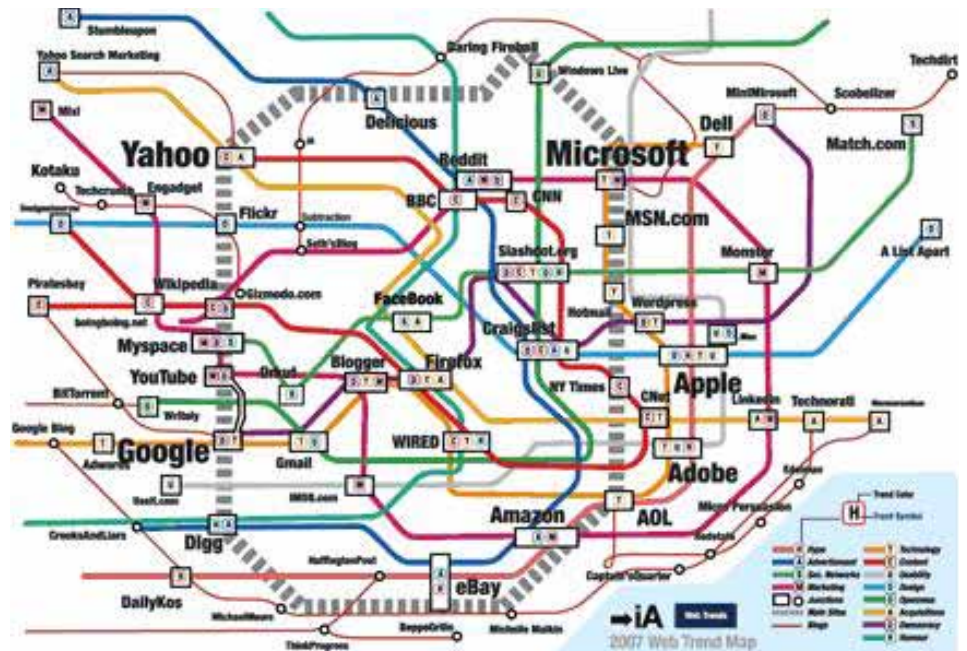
Stumbleupon
Yahoo Search Marketing
Mixi
Yahoo
Kotaku
Techcrunch
Engadget
Flickr
Subtraction
Seth's Blog
Delicious
Boring Fireball
Windows Live
Reddit
BBC
CNN
Microsoft
MSN.com
Dell
MiniMicrosoft
Scobeleizer
Techdirt
Match.com
Monster
A List Apart
Slashdot.org
Wikipedia
Gizmodo.com
Piratesbay
boingboing.net
Myspace
YouTube
FaceBook
Craigslist
Hotmail
Wordpress
Mac
Digg
Blogger
Firefox
NY Times
Apple
BitTorrent
Writely
Google Blog
Google
Adwords
Gmail
WIRED
CNet
LinkedIn
Technorati
Adobe
IMDB.com
Amazon
AOL
Edelman
Micro Persuasion
CrooksAndLiars
Digg
HuffingtonPost
DailyKos
eBay
MichaelMoore
ThinkProgress
BeppeGrillo
Michelle Malkin
Captain Quarter
Trend Color
Trend Symbol
Apps
Advertisement
Soc. Networks
Marketing
Junctions
Main Sites
Blogs
Technology
Content
Usability
Design
Openness
Acquisitions
Democracy
Humour
iA
Web Trends
2007 Web Trend Map